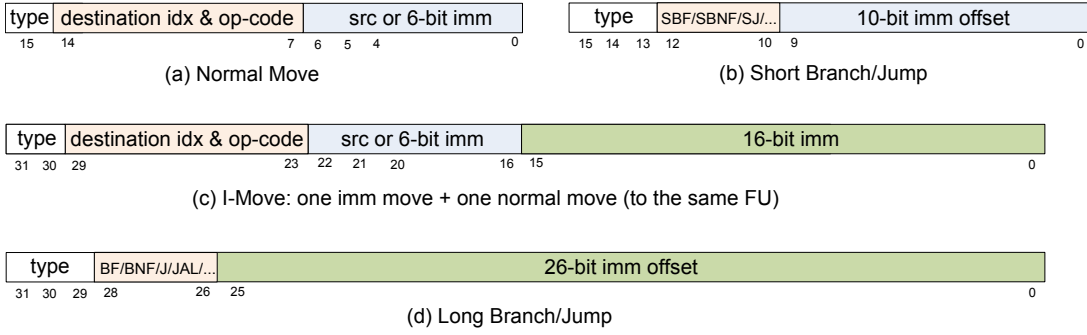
type | destination idx & op-code | src or 6-bit imm
15 14 7 6 5 4 0

(a) Normal Move

type | SBF/SBNF/SJ/... | 10-bit imm offset
15 14 13 12 10 9 0

(b) Short Branch/Jump

type | destination idx & op-code | src or 6-bit imm | 16-bit imm
31 30 29 23 22 21 20 16 15 0

(c) I-Move: one imm move + one normal move (to the same FU)

type | BF/BNF/J/JAL/... | 26-bit imm offset
31 30 29 28 26 25 0

(d) Long Branch/Jump